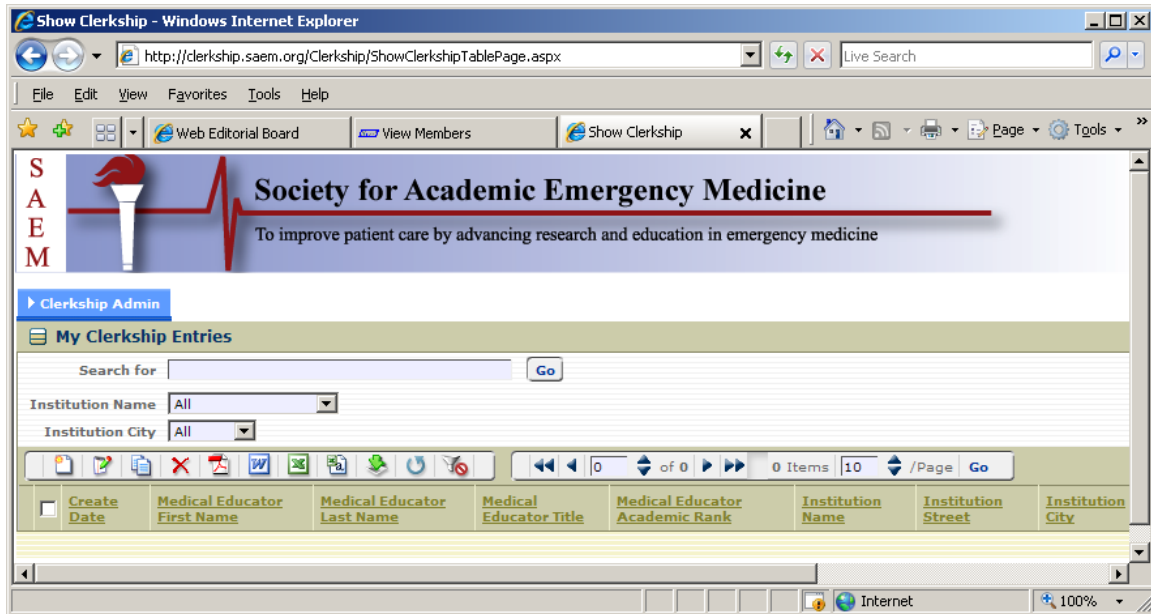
Show Clerkship - Windows Internet Explorer

http://clerkship.saem.org/Clerkship/ShowClerkshipTablePage.aspx

Live Search

File Edit View Favorites Tools Help

Web Editorial Board | View Members | Show Clerkship

Page ▾ Tools ▾

S A E M

Society for Academic Emergency Medicine

To improve patient care by advancing research and education in emergency medicine

Clerkship Admin

My Clerkship Entries

Search for [ ] Go

Institution Name All

Institution City All

0 of 0 0 Items 10 /Page Go

| | Create Date | Medical Educator First Name | Medical Educator Last Name | Medical Educator Title | Medical Educator Academic Rank | Institution Name | Institution Street | Institution City |
|---|---|---|---|---|---|---|---|---|

Internet 100%